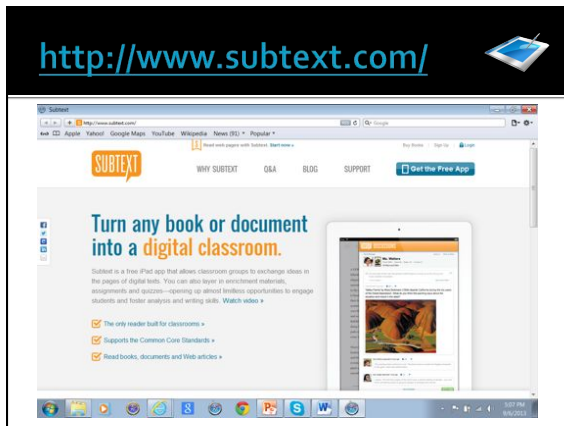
http://www.subtext.com/

Subtext

http://www.subtext.com/

Google

Apple Yahoo! Google Maps YouTube Wikipedia News (91) Popular

Read web pages with Subtext Start now »

Buy Books | Sign Up | Login

SUBTEXT

WHY SUBTEXT Q&A BLOG SUPPORT

Get the Free App

Turn any book or document into a digital classroom.

Subtext is a free iPad app that allows classroom groups to exchange ideas in the pages of digital texts. You can also layer in enrichment materials, assignments and quizzes—opening up almost limitless opportunities to engage students and foster analysis and writing skills. Watch video »

The only reader built for classrooms »

Supports the Common Core Standards »

Read books, documents and Web articles »

Mr. Walters

3:07 PM
9/6/2013